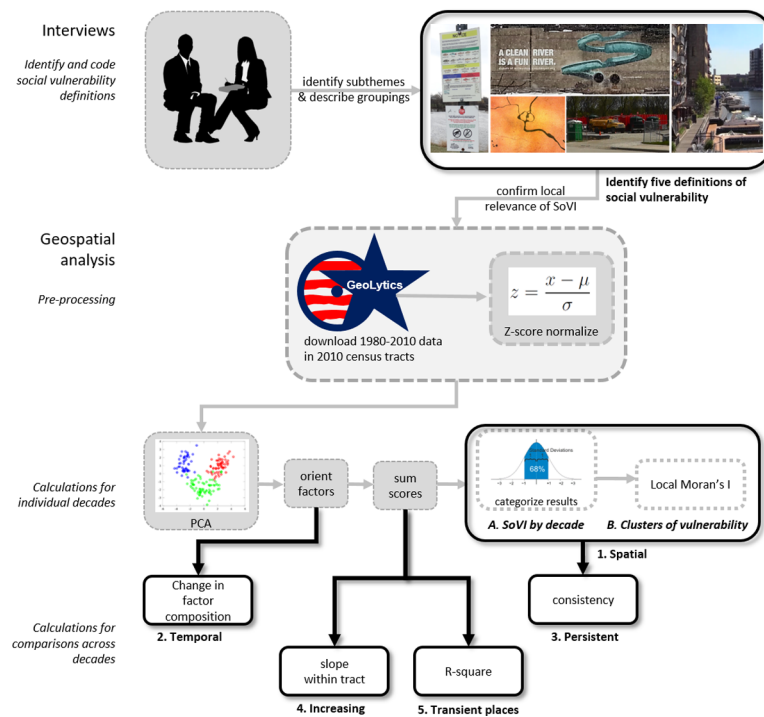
Interviews

Identify and code social vulnerability definitions

identify subthemes & describe groupings

A CLEAN RIVER IS A FUN RIVER.

Identify five definitions of social vulnerability

confirm local relevance of SoVI

Geospatial analysis

Pre-processing

GeoLytics

download 1980-2010 data in 2010 census tracts

$z = \frac{x - \mu}{\sigma}$

Z-score normalize

Calculations for individual decades

PCA

orient factors

sum scores

68%

categorize results

A. SoVI by decade

Local Moran's I

B. Clusters of vulnerability

1. Spatial

Change in factor composition

2. Temporal

consistency

3. Persistent

Calculations for comparisons across decades

slope within tract

4. Increasing

R-square

5. Transient places